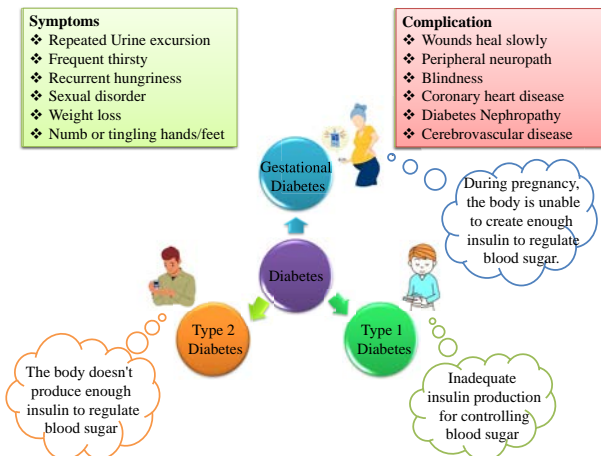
Symptoms
❖ Repeated Urine excursion
❖ Frequent thirsty
❖ Recurrent hungriness
❖ Sexual disorder
❖ Weight loss
❖ Numb or tingling hands/feet

Complication
❖ Wounds heal slowly
❖ Peripheral neuropath
❖ Blindness
❖ Coronary heart disease
❖ Diabetes Nephropathy
❖ Cerebrovascular disease

Gestational Diabetes

During pregnancy, the body is unable to create enough insulin to regulate blood sugar.

Diabetes

Type 2 Diabetes

Type 1 Diabetes

The body doesn't produce enough insulin to regulate blood sugar

Inadequate insulin production for controlling blood sugar